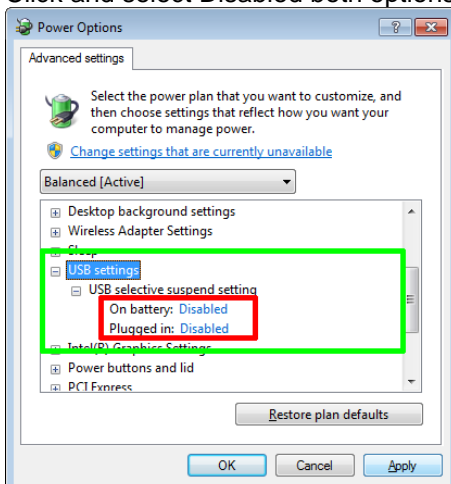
Click and select Disabled both options

Power Options

?

Advanced settings

Select the power plan that you want to customize, and then choose settings that reflect how you want your computer to manage power.

Change settings that are currently unavailable

Balanced [Active]

Desktop background settings
Wireless Adapter Settings
Sleep
USB settings
USB selective suspend setting
On battery: Disabled
Plugged in: Disabled
Intel(R) Graphics Settings
Power buttons and lid
PCI Express

Restore plan defaults

OK Cancel Apply